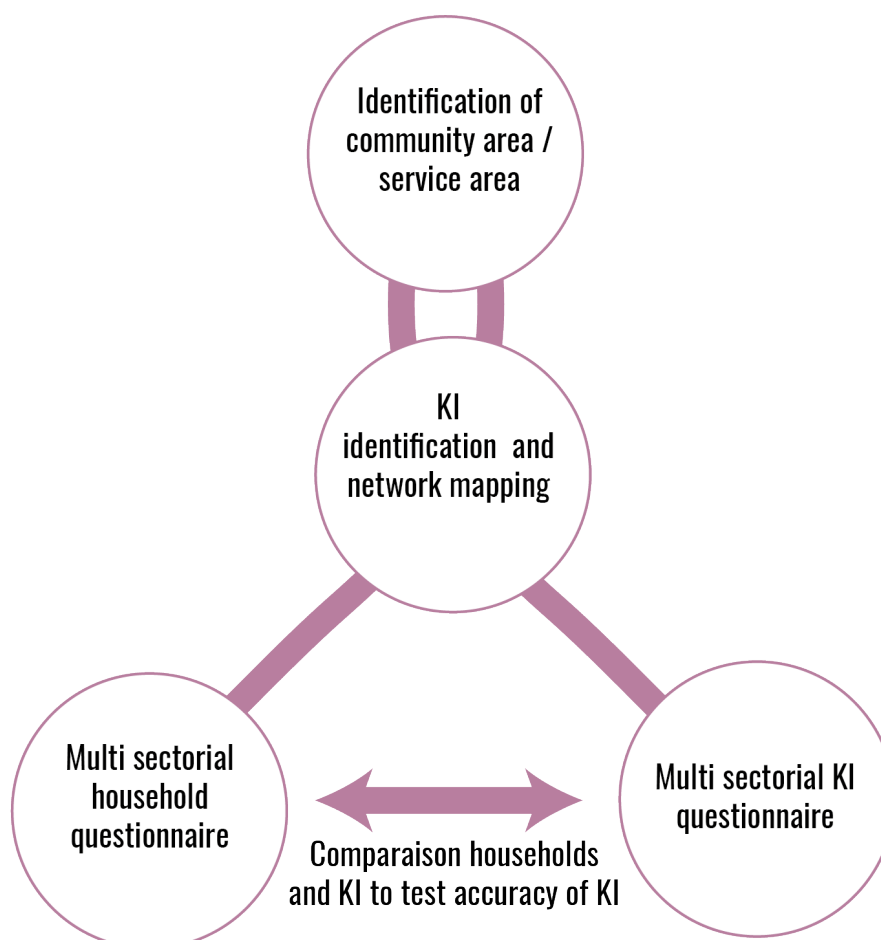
Identification of community area / service area

KI identification and network mapping

Multi sectorial household questionnaire

Multi sectorial KI questionnaire

Comparaison households and KI to test accuracy of KI